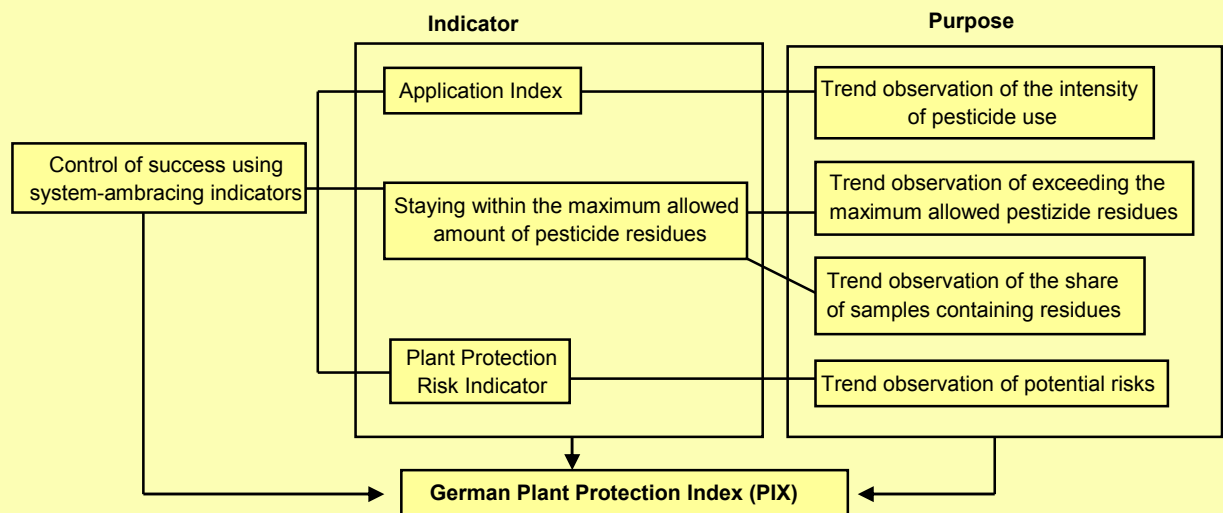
Indicator

Purpose

Control of success using system-ambracing indicators

Application Index

Trend observation of the intensity of pesticide use

Staying within the maximum allowed amount of pesticide residues

Trend observation of exceeding the maximum allowed pestizide residues

Trend observation of the share of samples containing residues

Plant Protection Risk Indicator

Trend observation of potential risks

German Plant Protection Index (PIX)